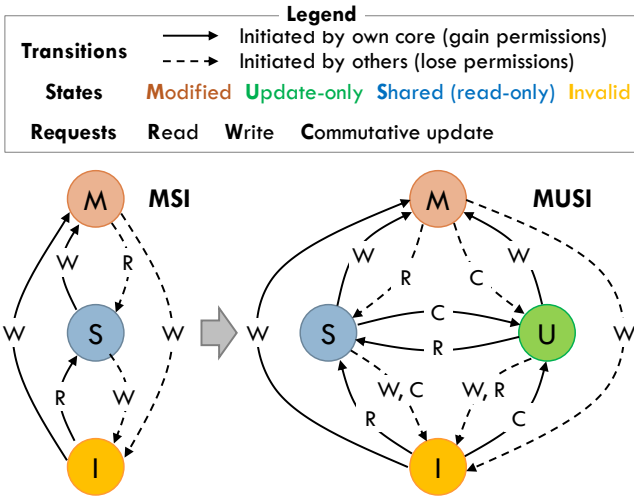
Legend

| | |
|---|---|
| Transitions | Initiated by own core (gain permissions) |
| | Initiated by others (lose permissions) |
| States | Modified Update-only Shared (read-only) Invalid |
| Requests | Read Write Commutative update |

MSI

M

W

R

W

S

W

R

W

I

MUSI

M

W

R

C

W

W

S

C

U

W

R

W, C

W, R

R

C

I